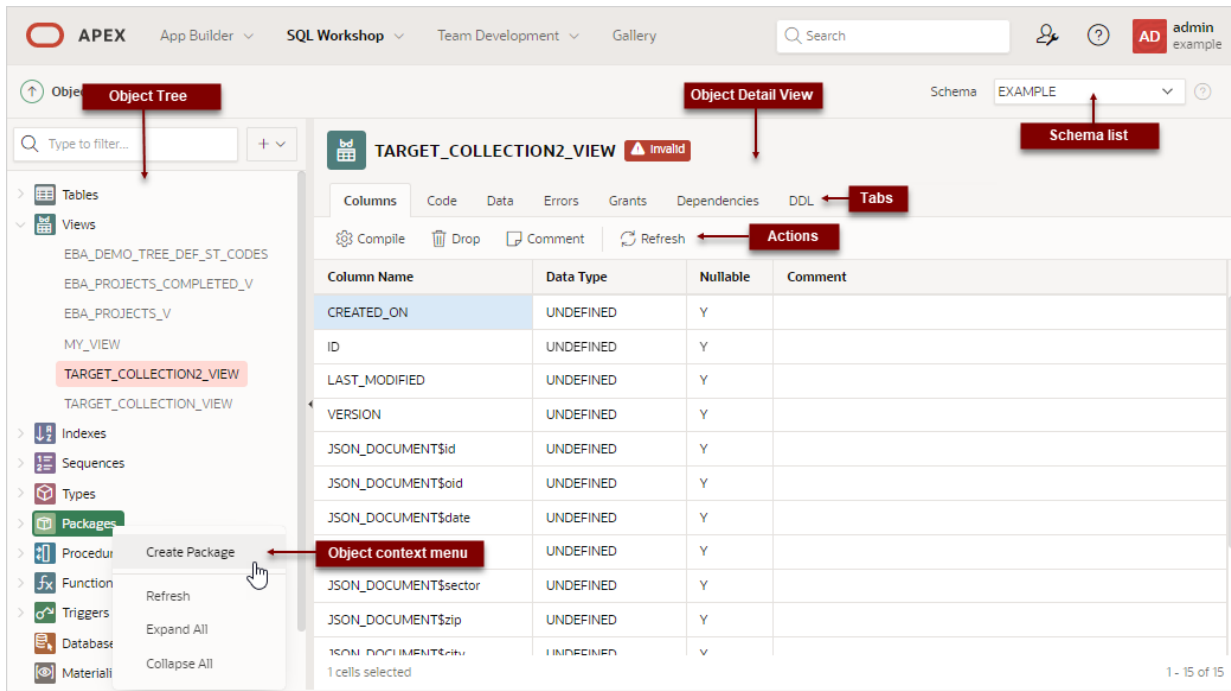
APEX App Builder SQL Workshop Team Development Gallery Search admin example AD

Obje Object Tree

Object Detail View

Schema EXAMPLE

Schema list

Type to filter...

Tables
Views
EBA_DEMO_TREE_DEF_ST_CODES
EBA_PROJECTS_COMPLETED_V
EBA_PROJECTS_V
MY_VIEW
TARGET_COLLECTION2_VIEW
TARGET_COLLECTION_VIEW
Indexes
Sequences
Types
Packages
Procedu
Function
Triggers
Database
Materiali

Create Package
Refresh
Expand All
Collapse All

Object context menu

TARGET_COLLECTION2_VIEW Invalid

Columns Code Data Errors Grants Dependencies DDL Tabs

Compile Drop Comment Refresh Actions

| Column Name | Data Type | Nullable | Comment |
|---|---|---|---|
| CREATED_ON | UNDEFINED | Y | |
| ID | UNDEFINED | Y | |
| LAST_MODIFIED | UNDEFINED | Y | |
| VERSION | UNDEFINED | Y | |
| JSON_DOCUMENT$id | UNDEFINED | Y | |
| JSON_DOCUMENT$oid | UNDEFINED | Y | |
| JSON_DOCUMENT$date | UNDEFINED | Y | |
| | UNDEFINED | Y | |
| JSON_DOCUMENT$sector | UNDEFINED | Y | |
| JSON_DOCUMENT$zip | UNDEFINED | Y | |
| JSON_DOCUMENT$city | UNDEFINED | Y | |

1 cells selected 1 - 15 of 15